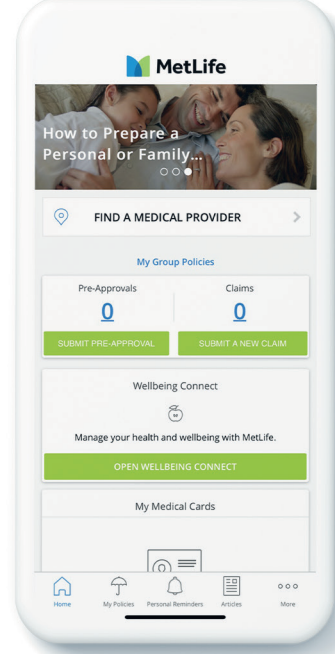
MetLife

How to Prepare a Personal or Family...

FIND A MEDICAL PROVIDER

My Group Policies

| Pre-Approvals | Claims |
|---|---|
| 0 | 0 |
| SUBMIT PRE-APPROVAL | SUBMIT A NEW CLAIM |

Wellbeing Connect

Manage your health and wellbeing with MetLife.

OPEN WELLBEING CONNECT

My Medical Cards

Home My Policies Personal Reminders Articles More